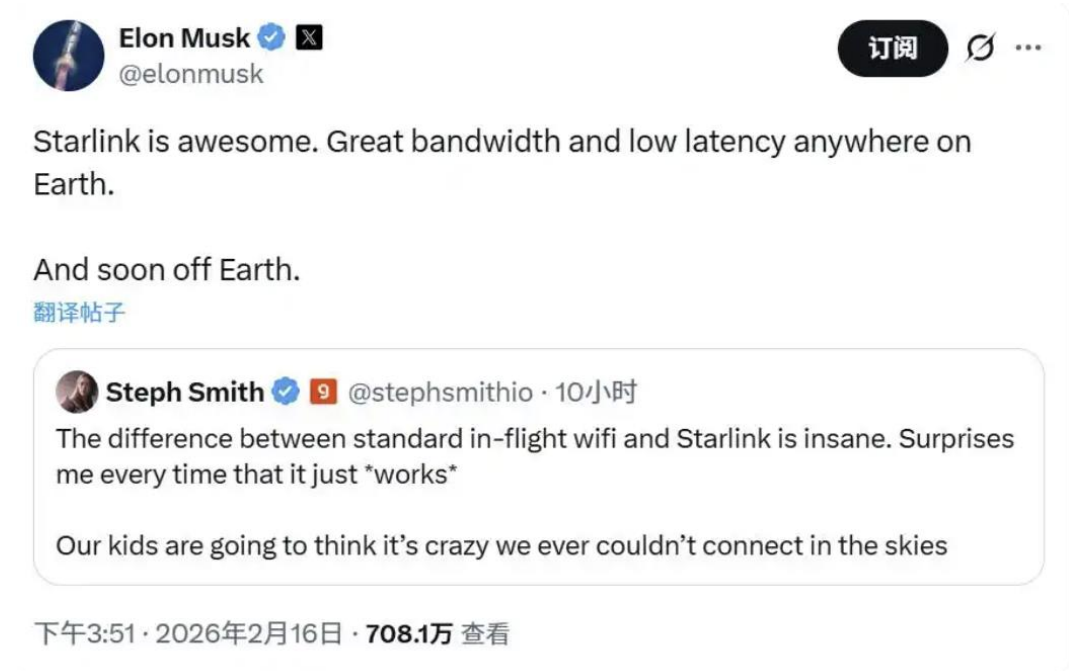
Elon Musk
@elonmusk
订阅

Starlink is awesome. Great bandwidth and low latency anywhere on Earth.

And soon off Earth.

翻译帖子

Steph Smith 9 @stephsmithio · 10小时

The difference between standard in-flight wifi and Starlink is insane. Surprises me every time that it just *works*

Our kids are going to think it's crazy we ever couldn't connect in the skies

下午3:51 · 2026年2月16日 · 708.1万 查看